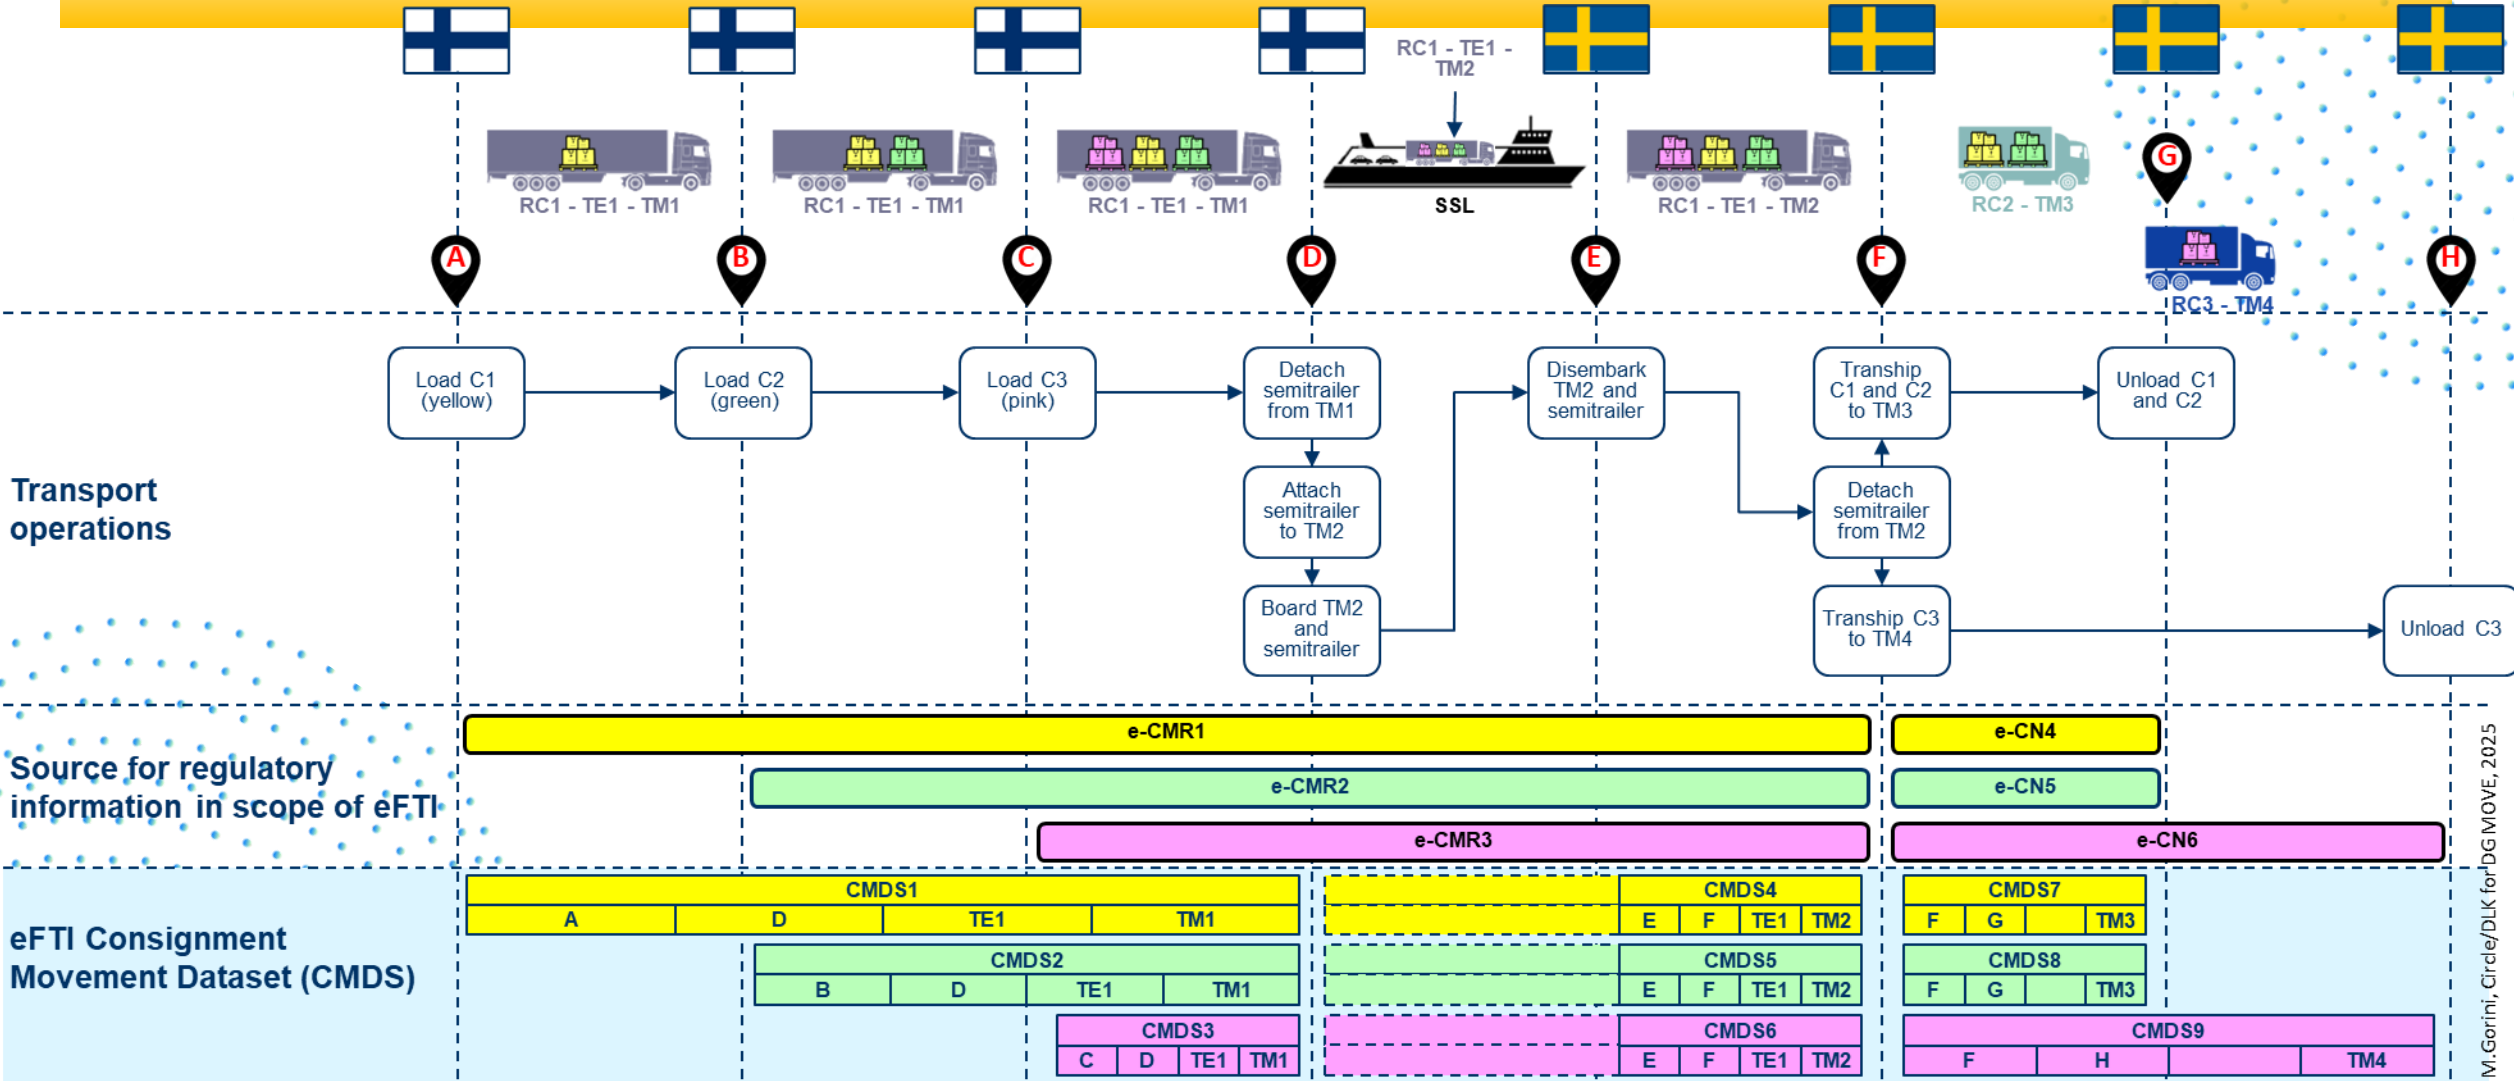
RC1 - TE1 - TM2

RC1 - TE1 - TM1 RC1 - TE1 - TM1 RC1 - TE1 - TM1 SSL RC1 - TE1 - TM2 RC2 - TM3

G

A B C D E F RC3 - TM4 H

Load C1 (yellow)

Load C2 (green)

Load C3 (pink)

Detach semitrailer from TM1

Attach semitrailer to TM2

Board TM2 and semitrailer

Disembark TM2 and semitrailer

Tranship C1 and C2 to TM3

Detach semitrailer from TM2

Tranship C3 to TM4

Unload C1 and C2

Unload C3

Transport operations

Source for regulatory information in scope of eFTI

e-CMR1

e-CMR2

e-CMR3

e-CN4

e-CN5

e-CN6

eFTI Consignment Movement Dataset (CMDS)

| CMDS1 | | | |
|---|---|---|---|
| A | D | TE1 | TM1 |

| CMDS2 | | | |
|---|---|---|---|
| B | D | TE1 | TM1 |

| CMDS3 | | | |
|---|---|---|---|
| C | D | TE1 | TM1 |

| CMDS4 | | | |
|---|---|---|---|
| E | F | TE1 | TM2 |

| CMDS5 | | | |
|---|---|---|---|
| E | F | TE1 | TM2 |

| CMDS6 | | | |
|---|---|---|---|
| E | F | TE1 | TM2 |

| CMDS7 | | | |
|---|---|---|---|
| F | G | | TM3 |

| CMDS8 | | | |
|---|---|---|---|
| F | G | | TM3 |

| CMDS9 | | | |
|---|---|---|---|
| F | H | | TM4 |

M.Gorini, Circle/DLK for DG MOVE, 2025